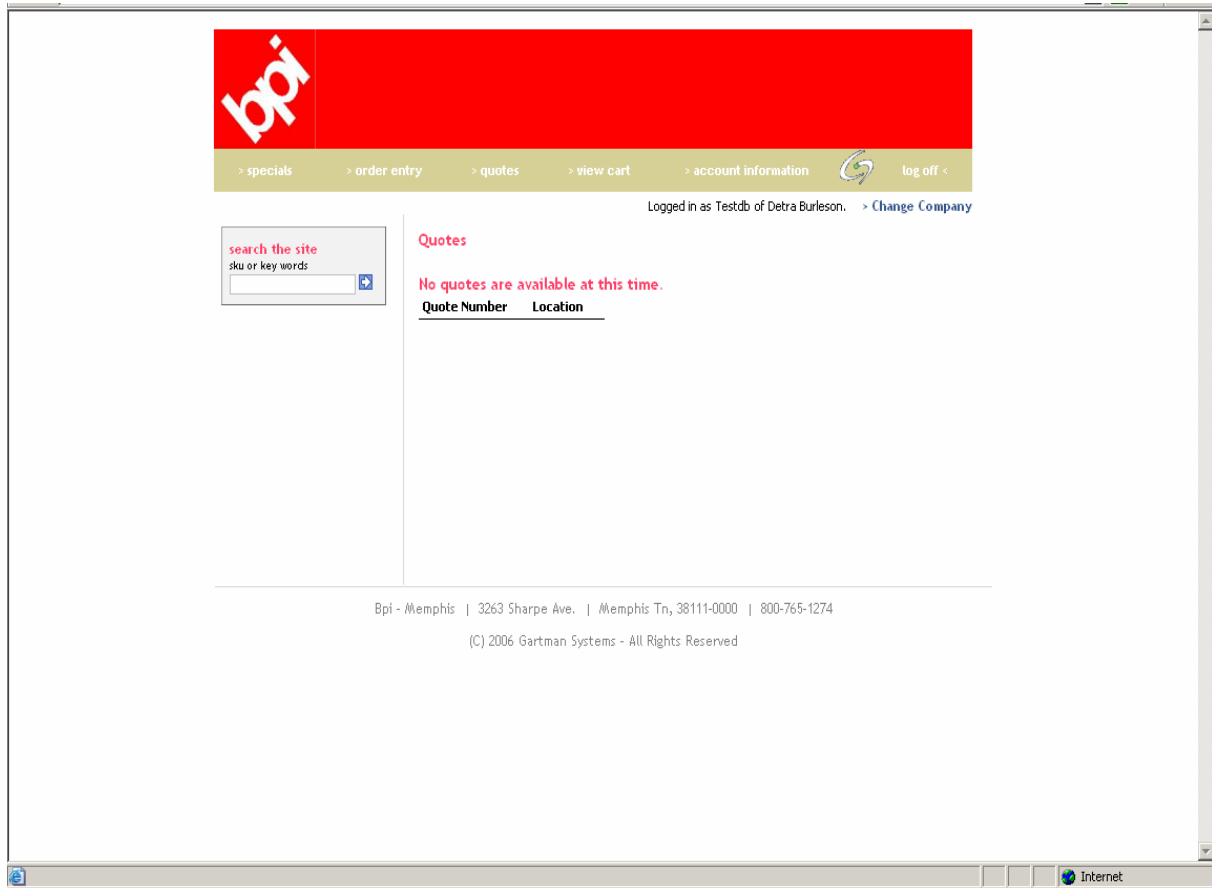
bpi

> specials > order entry > quotes > view cart > account information log off <

Logged in as Testdb of Detra Burleson. > Change Company

search the site
sku or key words

Quotes

No quotes are available at this time.

| Quote Number | Location |
|---|---|

Bpi - Memphis | 3263 Sharpe Ave. | Memphis Tn, 38111-0000 | 800-765-1274

(C) 2006 Gartman Systems - All Rights Reserved

Internet